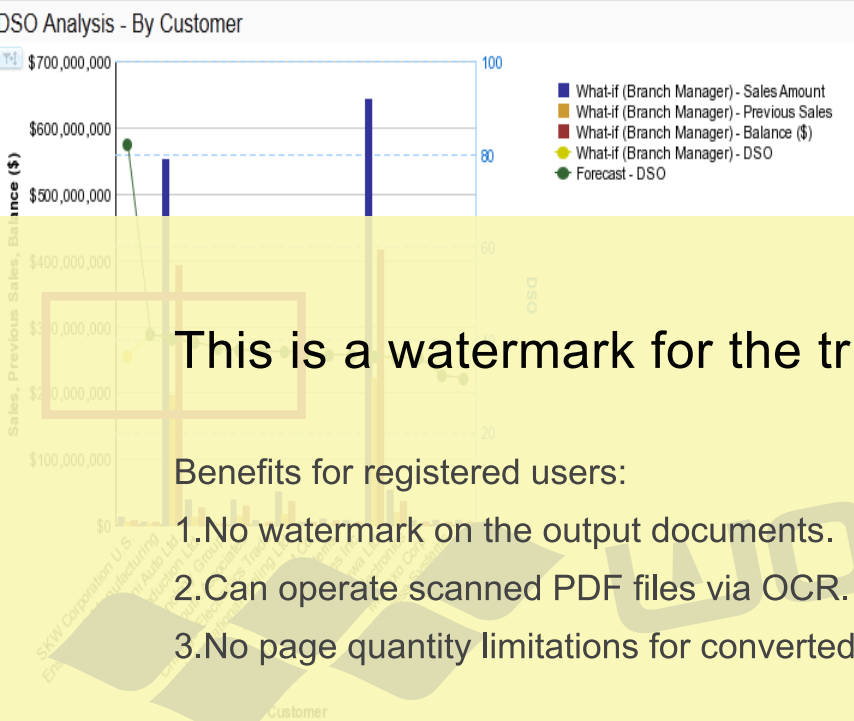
DSO Analysis - By Customer

$700,000,000
$600,000,000
$500,000,000
$400,000,000
$300,000,000
$200,000,000
$100,000,000
$0

Sales, Previous Sales, Balance ($)

100
80
60
40
20

DSO

What-if (Branch Manager) - Sales Amount
What-if (Branch Manager) - Previous Sales
What-if (Branch Manager) - Balance ($)
What-if (Branch Manager) - DSO
Forecast - DSO

SKW Corporation U.S.

Customer

This is a watermark for the tr

Benefits for registered users:

1.No watermark on the output documents.

2.Can operate scanned PDF files via OCR.

3.No page quantity limitations for converted